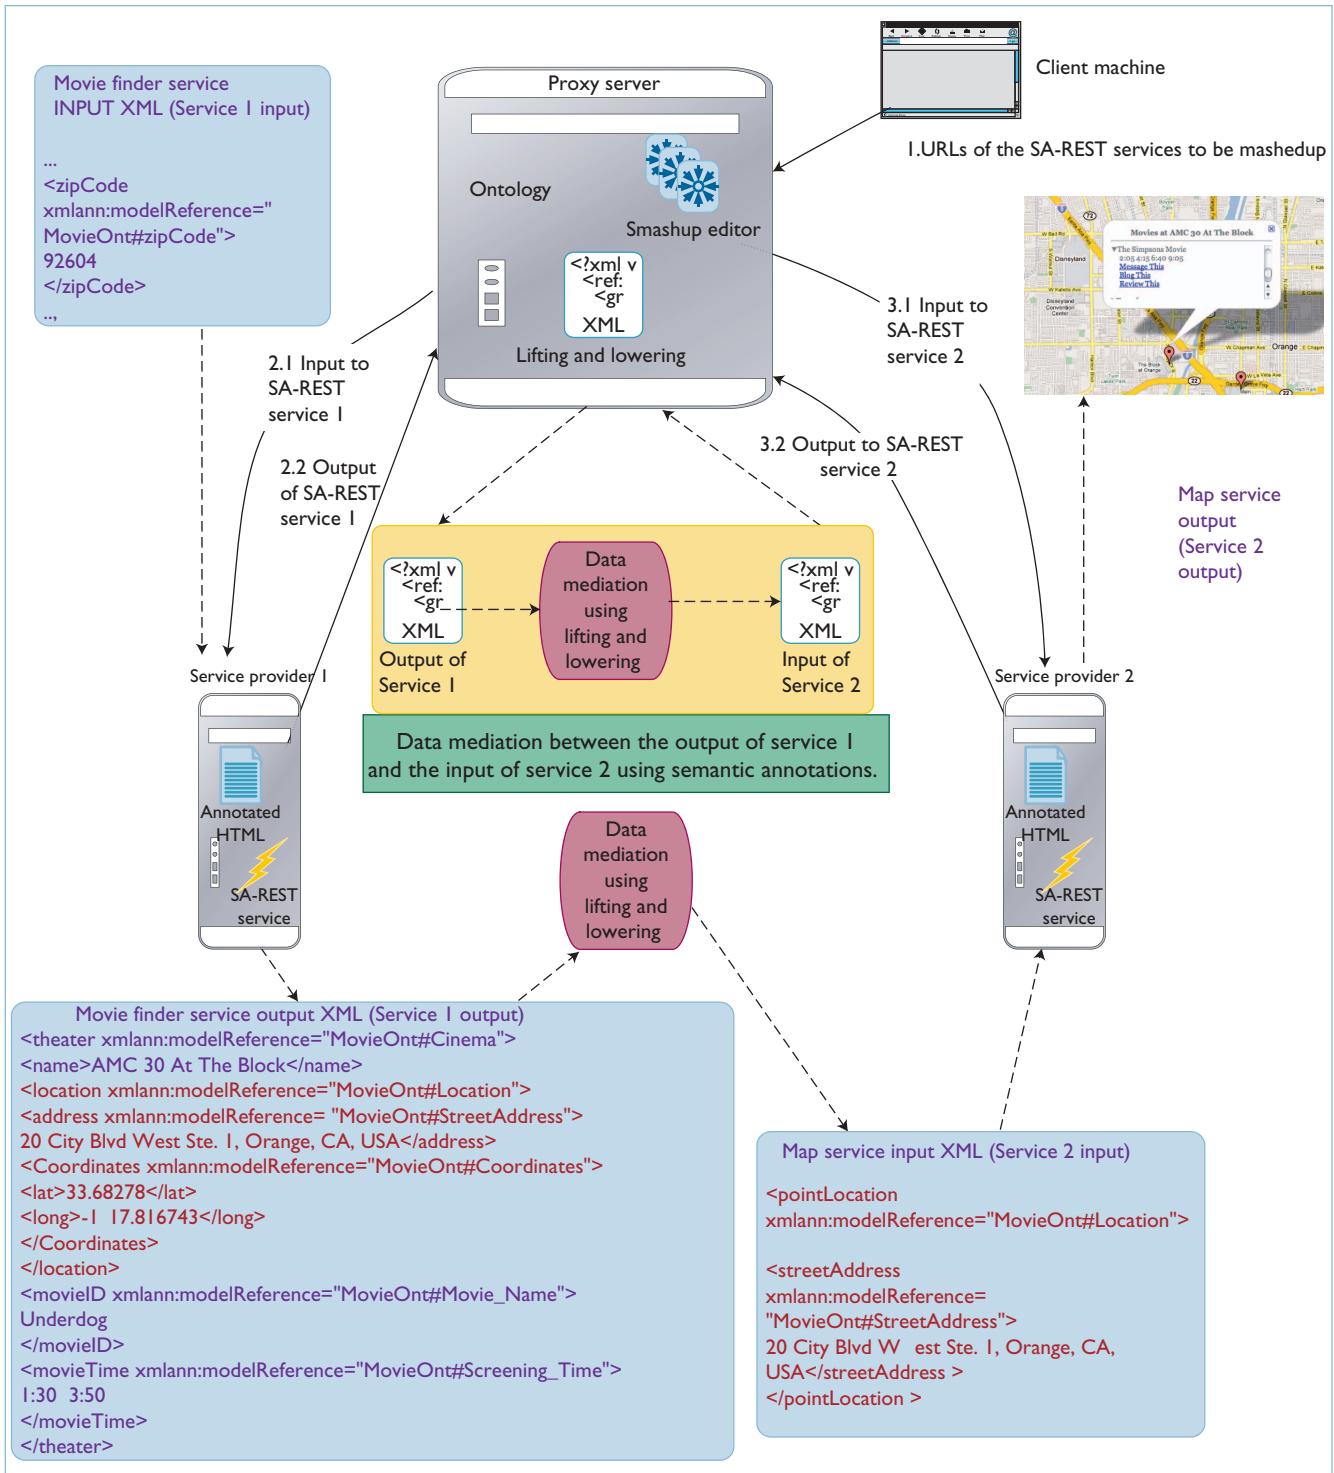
Movie finder service
INPUT XML (Service 1 input)

...
<zipCode
xmlann:modelReference="
MovieOnt#zipCode">
92604
</zipCode>
..,

Proxy server

Ontology

Smashup editor

<?xml v
<ref:
<gr
XML

Lifting and lowering

Client machine

1.URLs of the SA-REST services to be mashedup

Movies at AMC 30 At The Block
The Simpsons Movie
2:05 4:15 6:40 9:05
Message This
Blog This
Review This

2.1 Input to SA-REST service 1

2.2 Output of SA-REST service 1

3.1 Input to SA-REST service 2

3.2 Output to SA-REST service 2

Map service output (Service 2 output)

<?xml v
<ref:
<gr
XML
Output of Service 1

Data mediation using lifting and lowering

<?xml v
<ref:
<gr
XML
Input of Service 2

Data mediation between the output of service 1 and the input of service 2 using semantic annotations.

Service provider 1

Annotated HTML

SA-REST service

Service provider 2

Annotated HTML

SA-REST service

Data mediation using lifting and lowering

Movie finder service output XML (Service 1 output)
<theater xmlann:modelReference="MovieOnt#Cinema">
<name>AMC 30 At The Block</name>
<location xmlann:modelReference="MovieOnt#Location">
<address xmlann:modelReference= "MovieOnt#StreetAddress">
20 City Blvd West Ste. 1, Orange, CA, USA</address>
<Coordinates xmlann:modelReference="MovieOnt#Coordinates">
<lat>33.68278</lat>
<long>-1 17.816743</long>
</Coordinates>
</location>
<movieID xmlann:modelReference="MovieOnt#Movie_Name">
Underdog
</movieID>
<movieTime xmlann:modelReference="MovieOnt#Screening_Time">
1:30 3:50
</movieTime>
</theater>

Map service input XML (Service 2 input)

<pointLocation
xmlann:modelReference="MovieOnt#Location">

<streetAddress
xmlann:modelReference=
"MovieOnt#StreetAddress">
20 City Blvd W est Ste. 1, Orange, CA,
USA</streetAddress >
</pointLocation >